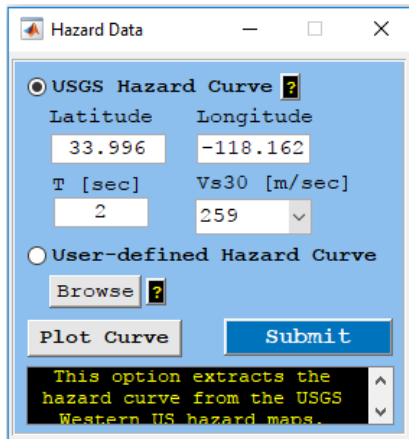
Hazard Data

USGS Hazard Curve ?

Latitude Longitude

33.996 -118.162

T [sec] Vs30 [m/sec]

2 259

User-defined Hazard Curve

Browse ?

Plot Curve Submit

This option extracts the hazard curve from the USGS Western US hazard maps.